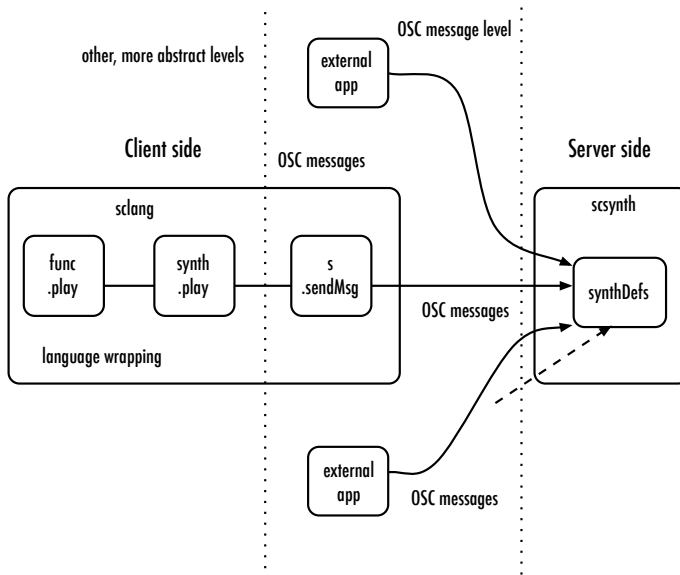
other, more abstract levels

OSC message level

external app

Client side

OSC messages

Server side

sclang

scsynth

func .play

synth .play

s .sendMsg

synthDefs

OSC messages

language wrapping

external app

OSC messages